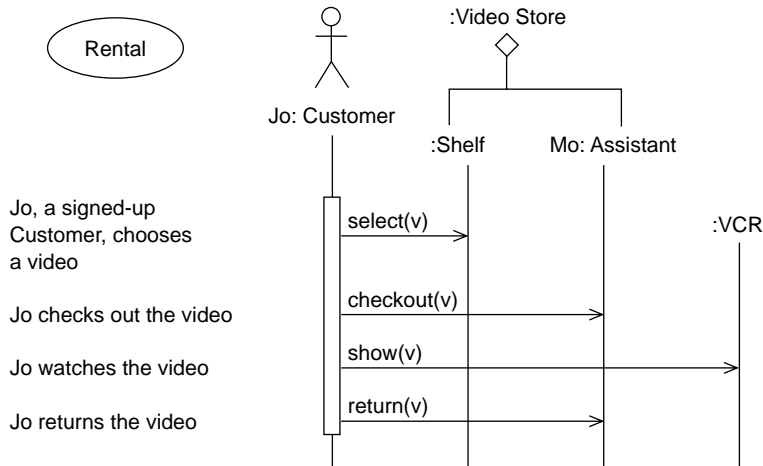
Rental

:Video Store

Jo: Customer

:Shelf

Mo: Assistant

:VCR

Jo, a signed-up Customer, chooses a video

select(v)

Jo checks out the video

checkout(v)

Jo watches the video

show(v)

Jo returns the video

return(v)